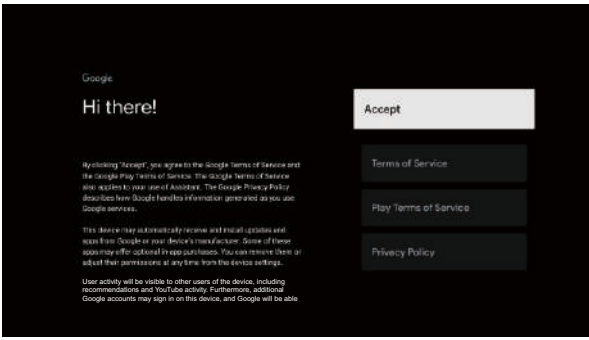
Google

Hi there!

By clicking "Accept", you agree to the Google Terms of Service and the Google Play Terms of Service. The Google Terms of Service also applies to your use of Assistant. The Google Privacy Policy describes how Google handles information generated as you use Google services.

This device may automatically receive and install updates and apps from Google or your device's manufacturer. Some of these apps may offer optional in-app purchases. You can remove them or adjust their permissions at any time from the device settings.

User activity will be visible to other users of the device, including recommendations and YouTube activity. Furthermore, additional Google accounts may sign in on this device, and Google will be able

Accept

Terms of Service

Play Terms of Service

Privacy Policy